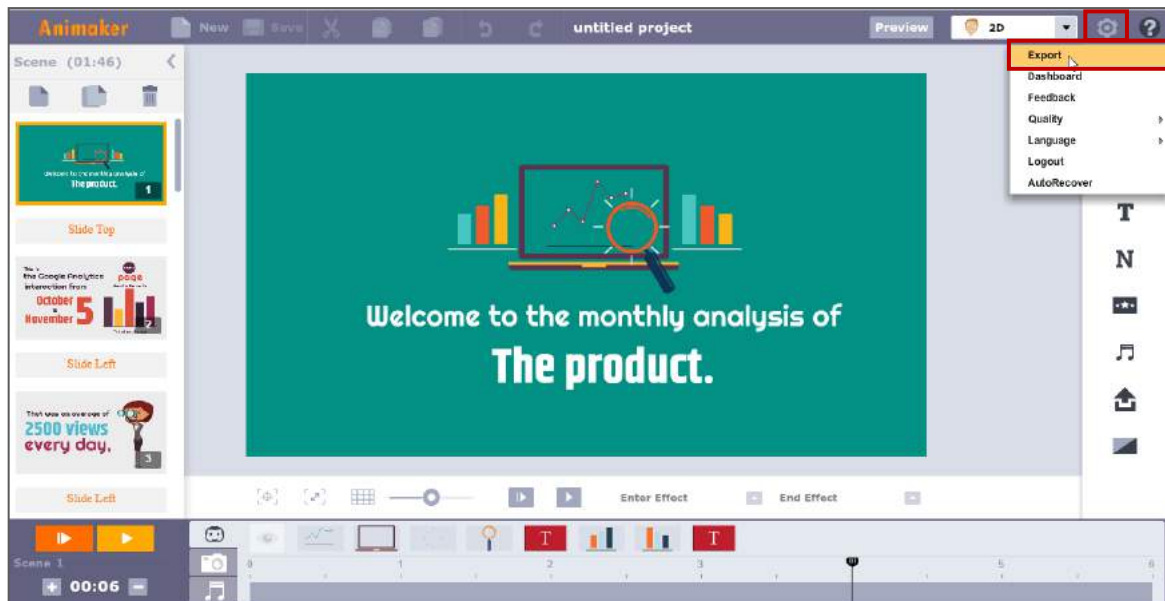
Animaker New Save untitled project Preview 2D

Export
Dashboard
Feedback
Quality
Language
Logout
AutoRecover

Scene (01:46)

Welcome to the monthly analysis of
The product.
1

Slide Top

This is the Google Analytics interaction from October to November 5 page
2

Slide Left

That was an average of 2500 views every day.
3

Slide Left

Welcome to the monthly analysis of
The product.

T
N

Enter Effect End Effect

Scene 1
00:06

T T
0 1 2 3 5 6